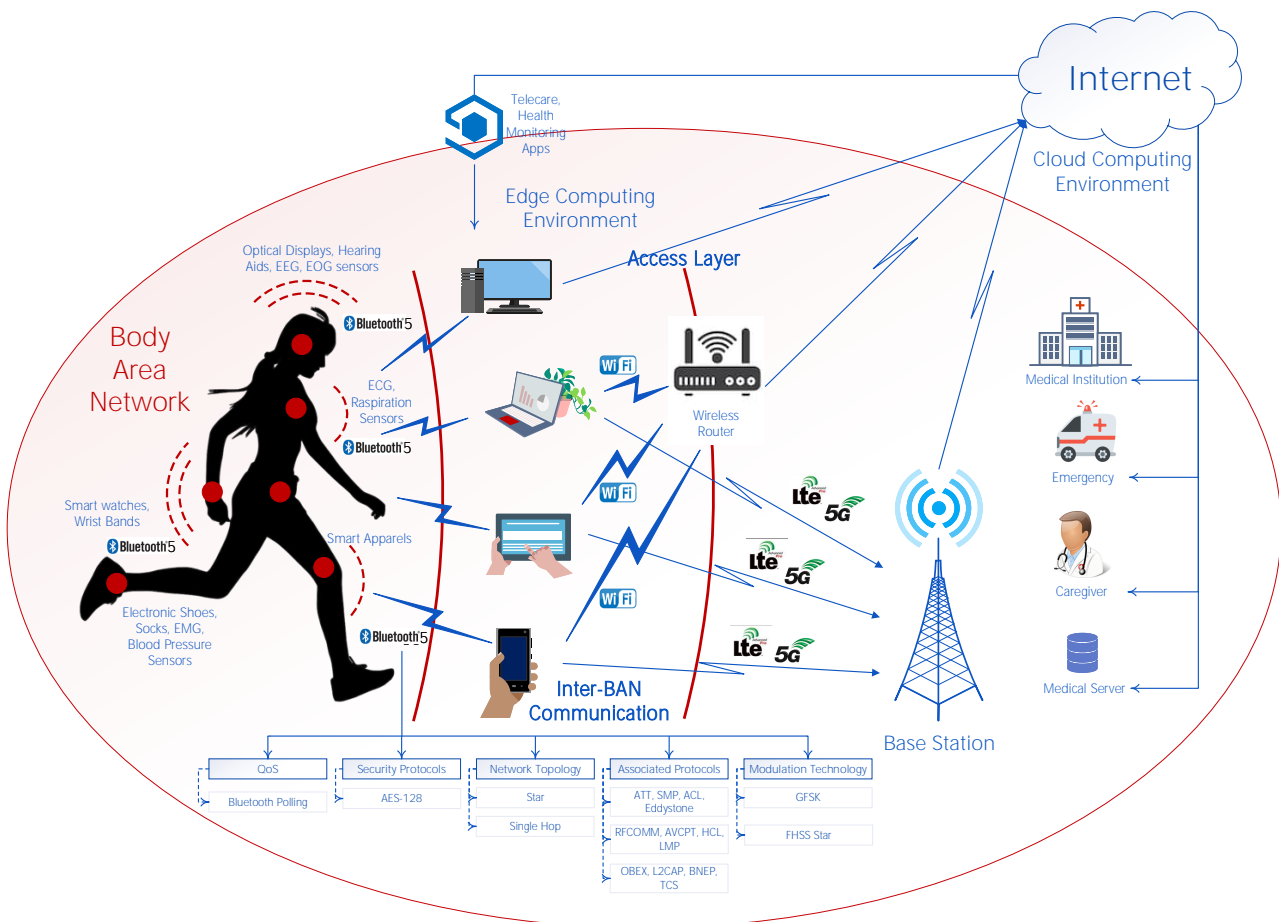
Internet

Cloud Computing Environment

Telecare, Health Monitoring Apps

Edge Computing Environment

Access Layer

Optical Displays, Hearing Aids, EEG, EOG sensors

Bluetooth 5

Body Area Network

ECG, Raspiration Sensors

Bluetooth 5

Wi Fi

Wireless Router

Smart watches, Wrist Bands

Bluetooth 5

Smart Apparels

Wi Fi

Lte 5G

Lte 5G

Electronic Shoes, Socks, EMG, Blood Pressure Sensors

Bluetooth 5

Wi Fi

Lte 5G

Inter-BAN Communication

Base Station

Medical Institution

Emergency

Caregiver

Medical Server

QoS

Bluetooth Polling

Security Protocols

AES-128

Network Topology

Star

Single Hop

Associated Protocols

ATT, SMP, ACL, Eddystone

RFCOMM, AVCPT, HCL, LMP

OBEX, L2CAP, BNEP, TCS

Modulation Technology

GFSK

FHSS Star